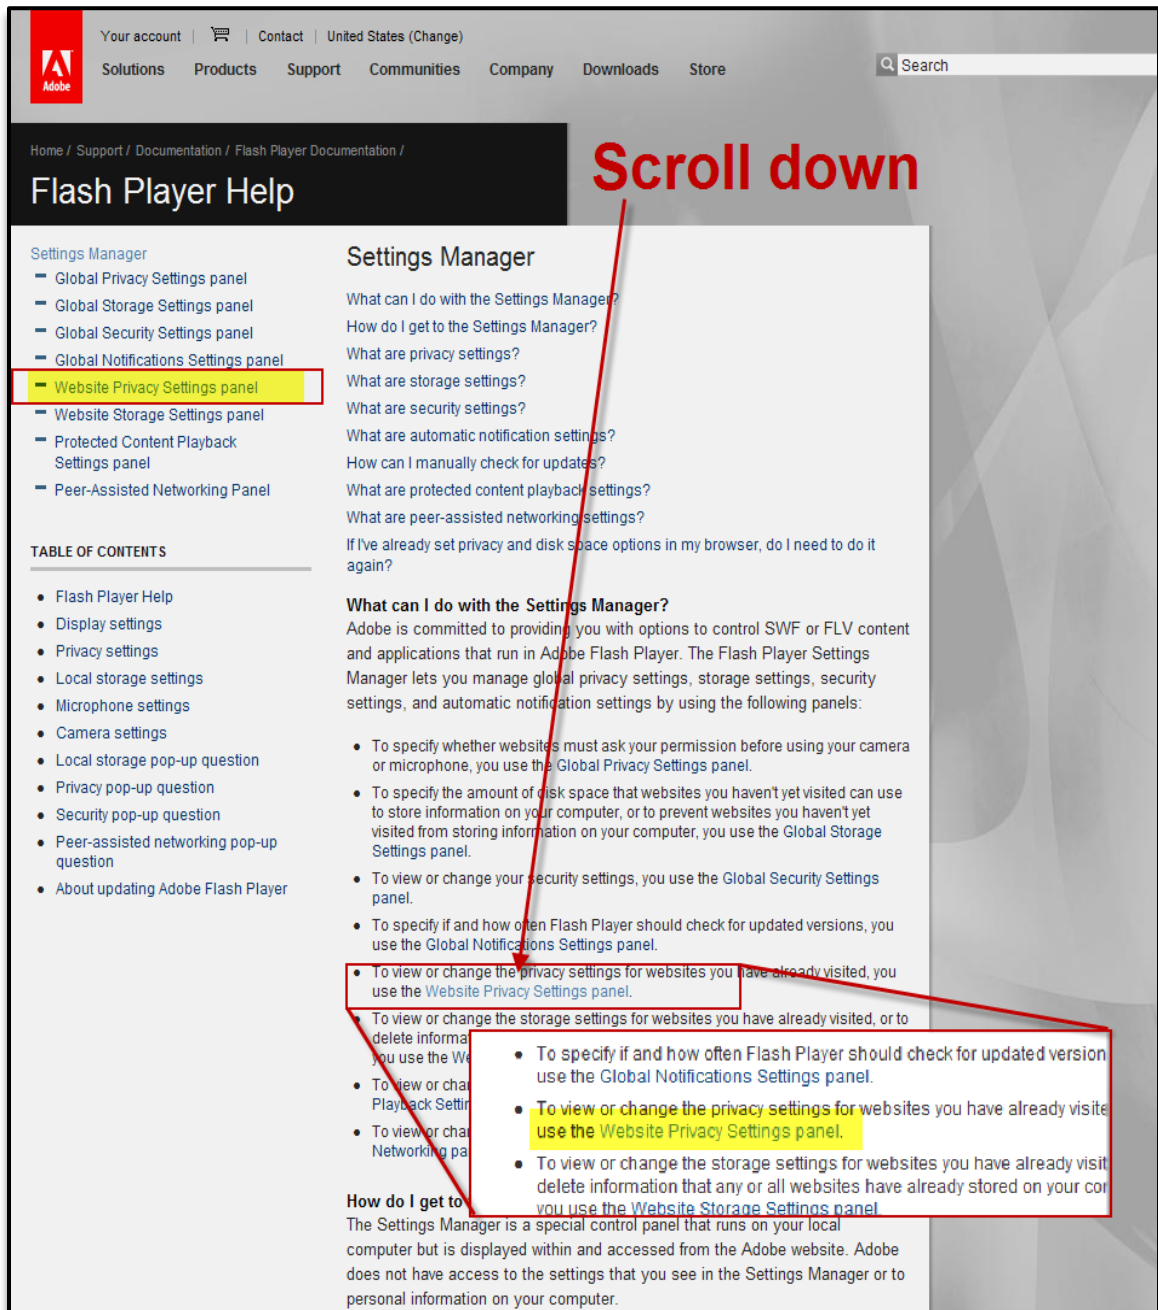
Adobe

Your account | Contact | United States (Change)

Solutions Products Support Communities Company Downloads Store

Search

Home / Support / Documentation / Flash Player Documentation /

Flash Player Help

Scroll down

Settings Manager
- Global Privacy Settings panel
- Global Storage Settings panel
- Global Security Settings panel
- Global Notifications Settings panel
- Website Privacy Settings panel
- Website Storage Settings panel
- Protected Content Playback Settings panel
- Peer-Assisted Networking Panel

TABLE OF CONTENTS

- Flash Player Help
- Display settings
- Privacy settings
- Local storage settings
- Microphone settings
- Camera settings
- Local storage pop-up question
- Privacy pop-up question
- Security pop-up question
- Peer-assisted networking pop-up question
- About updating Adobe Flash Player

Settings Manager

What can I do with the Settings Manager?
How do I get to the Settings Manager?
What are privacy settings?
What are storage settings?
What are security settings?
What are automatic notification settings?
How can I manually check for updates?
What are protected content playback settings?
What are peer-assisted networking settings?
If I've already set privacy and disk space options in my browser, do I need to do it again?

What can I do with the Settings Manager?
Adobe is committed to providing you with options to control SWF or FLV content and applications that run in Adobe Flash Player. The Flash Player Settings Manager lets you manage global privacy settings, storage settings, security settings, and automatic notification settings by using the following panels:

- To specify whether websites must ask your permission before using your camera or microphone, you use the Global Privacy Settings panel.
- To specify the amount of disk space that websites you haven't yet visited can use to store information on your computer, or to prevent websites you haven't yet visited from storing information on your computer, you use the Global Storage Settings panel.
- To view or change your security settings, you use the Global Security Settings panel.
- To specify if and how often Flash Player should check for updated versions, you use the Global Notifications Settings panel.
- To view or change the privacy settings for websites you have already visited, you use the Website Privacy Settings panel.
- To view or change the storage settings for websites you have already visited, or to delete informa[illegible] you use the We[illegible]
- To view or cha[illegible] Playback Settin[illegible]
- To view or cha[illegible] Networking pa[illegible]

- To specify if and how often Flash Player should check for updated version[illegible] use the Global Notifications Settings panel.
- To view or change the privacy settings for websites you have already visite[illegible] use the Website Privacy Settings panel.
- To view or change the storage settings for websites you have already visit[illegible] delete information that any or all websites have already stored on your co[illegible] you use the Website Storage Settings panel

How do I get to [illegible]
The Settings Manager is a special control panel that runs on your local computer but is displayed within and accessed from the Adobe website. Adobe does not have access to the settings that you see in the Settings Manager or to personal information on your computer.